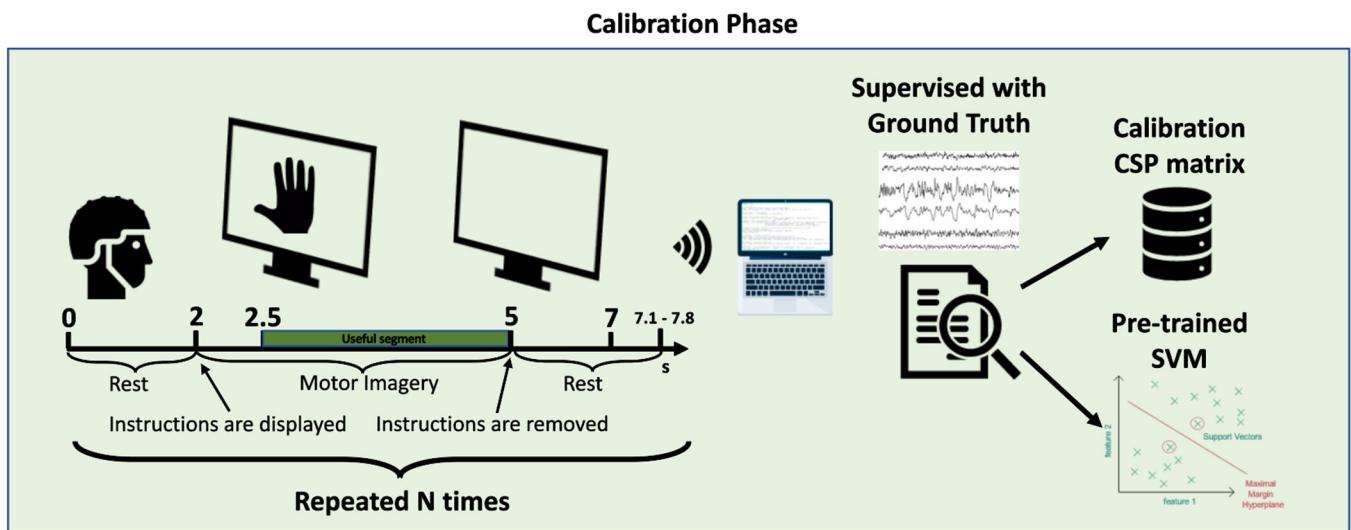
Calibration Phase

0
2
2.5
Useful segment
5
7
7.1 - 7.8
s

Rest
Motor Imagery
Rest
Instructions are displayed
Instructions are removed

Repeated N times

Supervised with Ground Truth

Calibration CSP matrix

Pre-trained SVM

feature 2
feature 1
Support Vectors
Maximal Margin Hyperplane